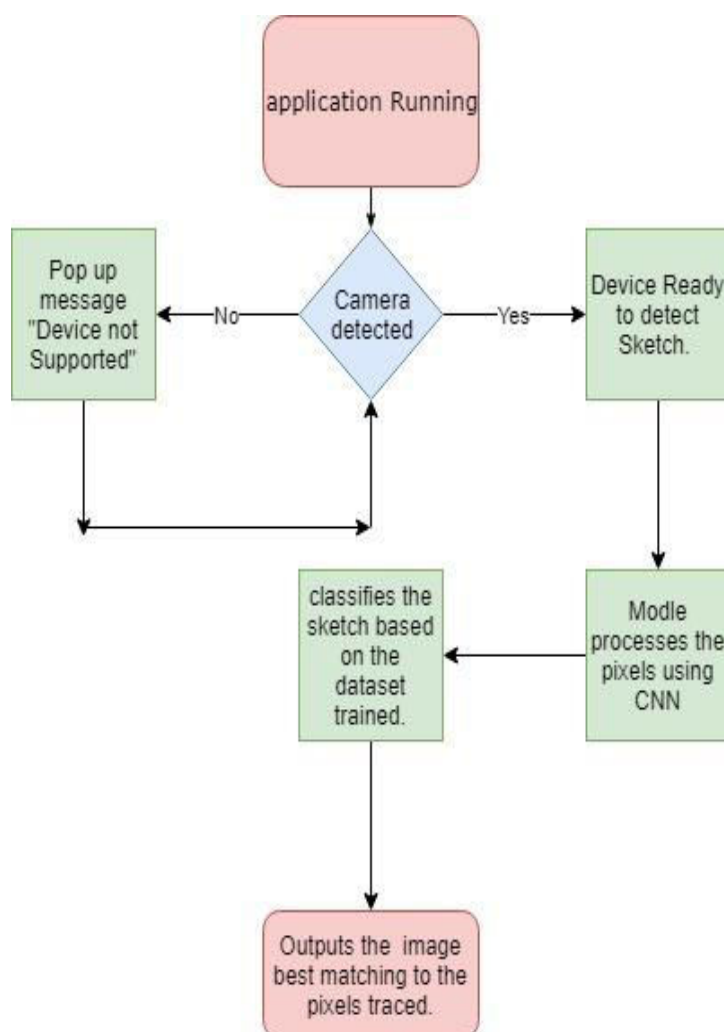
application Running

Pop up message "Device not Supported"

No

Camera detected

Yes

Device Ready to detect Sketch.

classifies the sketch based on the dataset trained.

Modle processes the pixels using CNN

Outputs the image best matching to the pixels traced.